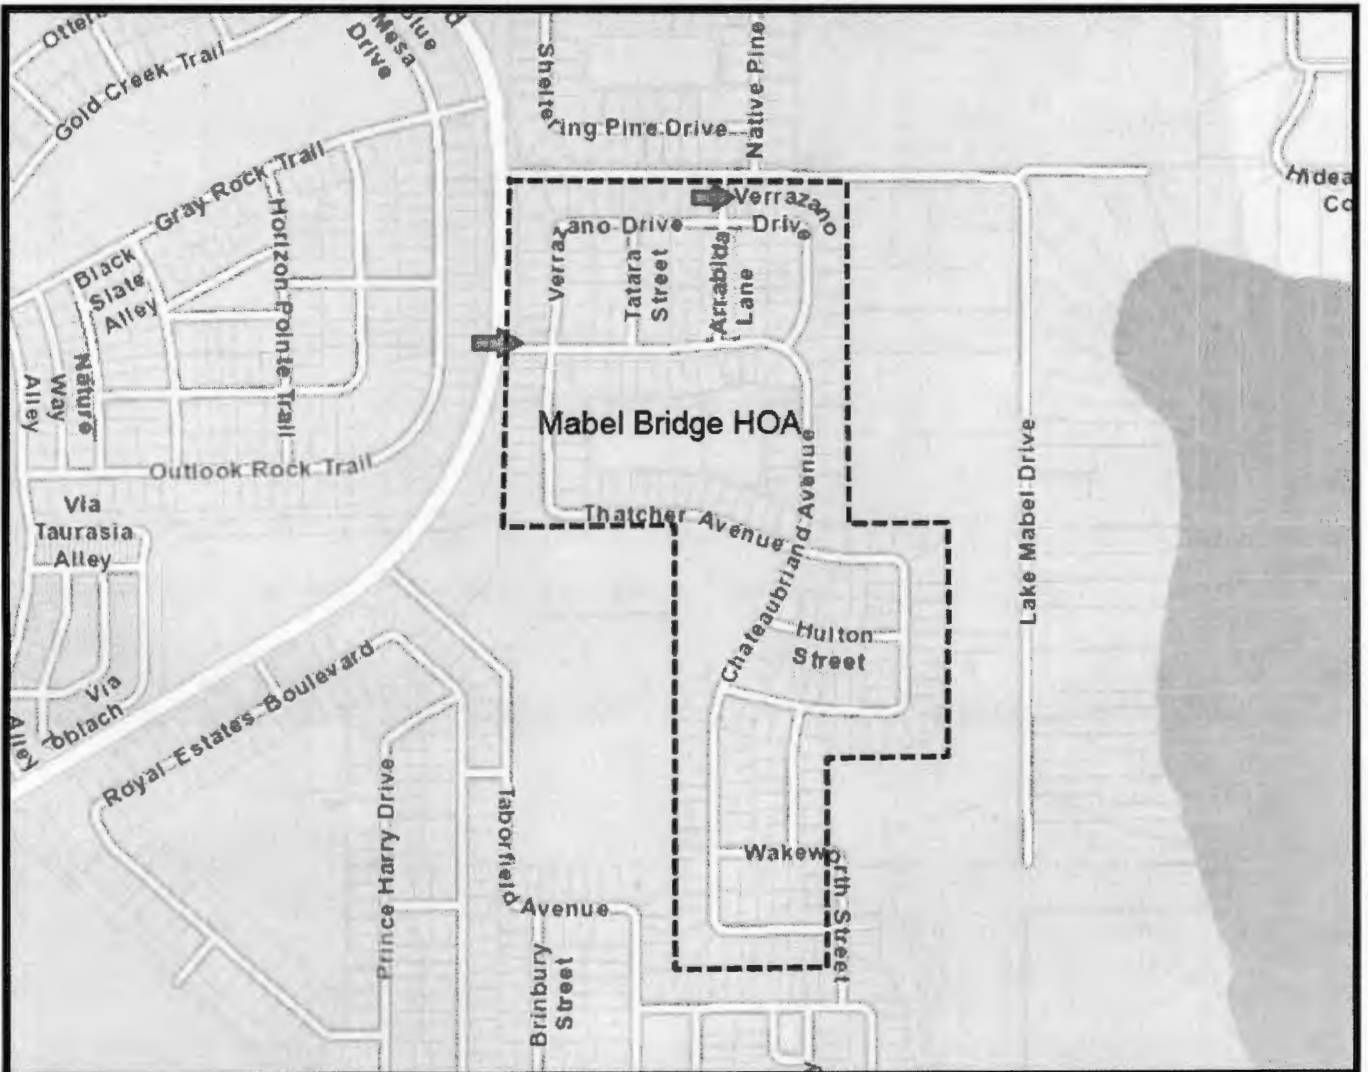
Otter
Gold Creek Trail
Mesa Drive
Blue
Shelter ing Pine Drive
Native Pine
Gray Rock Trail
Horizon Pointe Trail
Black Slate Alley
Nature Way
Alley
Outlook Rock Trail
Via Taurasia Alley
Via Toblach
Alley
Royal Estates Boulevard
Prince Harry Drive
Taborfield Avenue
Brinbury Street
Verrazano Drive
Verrazano Drive
Verrazano
Tatara Street
Arrabida Lane
Mabel Bridge HOA
Thatcher Avenue
Chateaubriand Avenue
Hulton Street
Wakeworth Street
Lake Mabel Drive
Hidea
Co